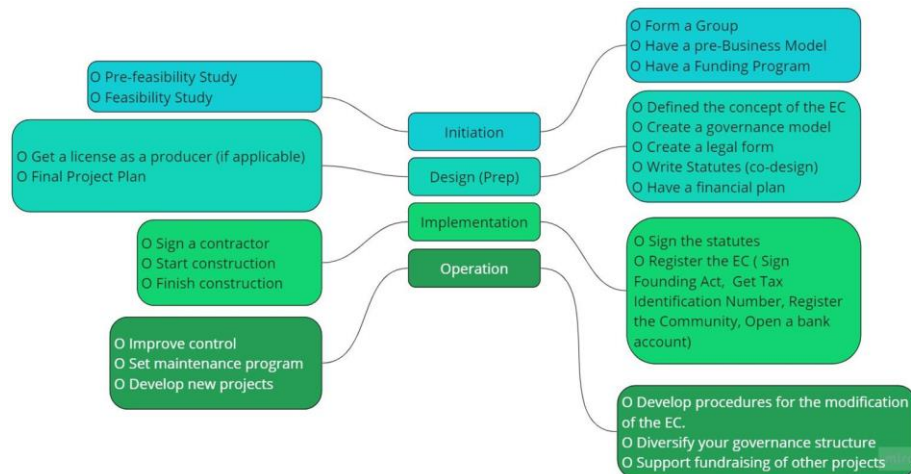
O Pre-feasibility Study
O Feasibility Study

O Get a license as a producer (if applicable)
O Final Project Plan

O Sign a contractor
O Start construction
O Finish construction

O Improve control
O Set maintenance program
O Develop new projects

Initiation

Design (Prep)

Implementation

Operation

O Form a Group
O Have a pre-Business Model
O Have a Funding Program

O Defined the concept of the EC
O Create a governance model
O Create a legal form
O Write Statutes (co-design)
O Have a financial plan

O Sign the statutes
O Register the EC ( Sign Founding Act, Get Tax Identification Number, Register the Community, Open a bank account)

O Develop procedures for the modification of the EC.
O Diversify your governance structure
O Support fundraising of other projects